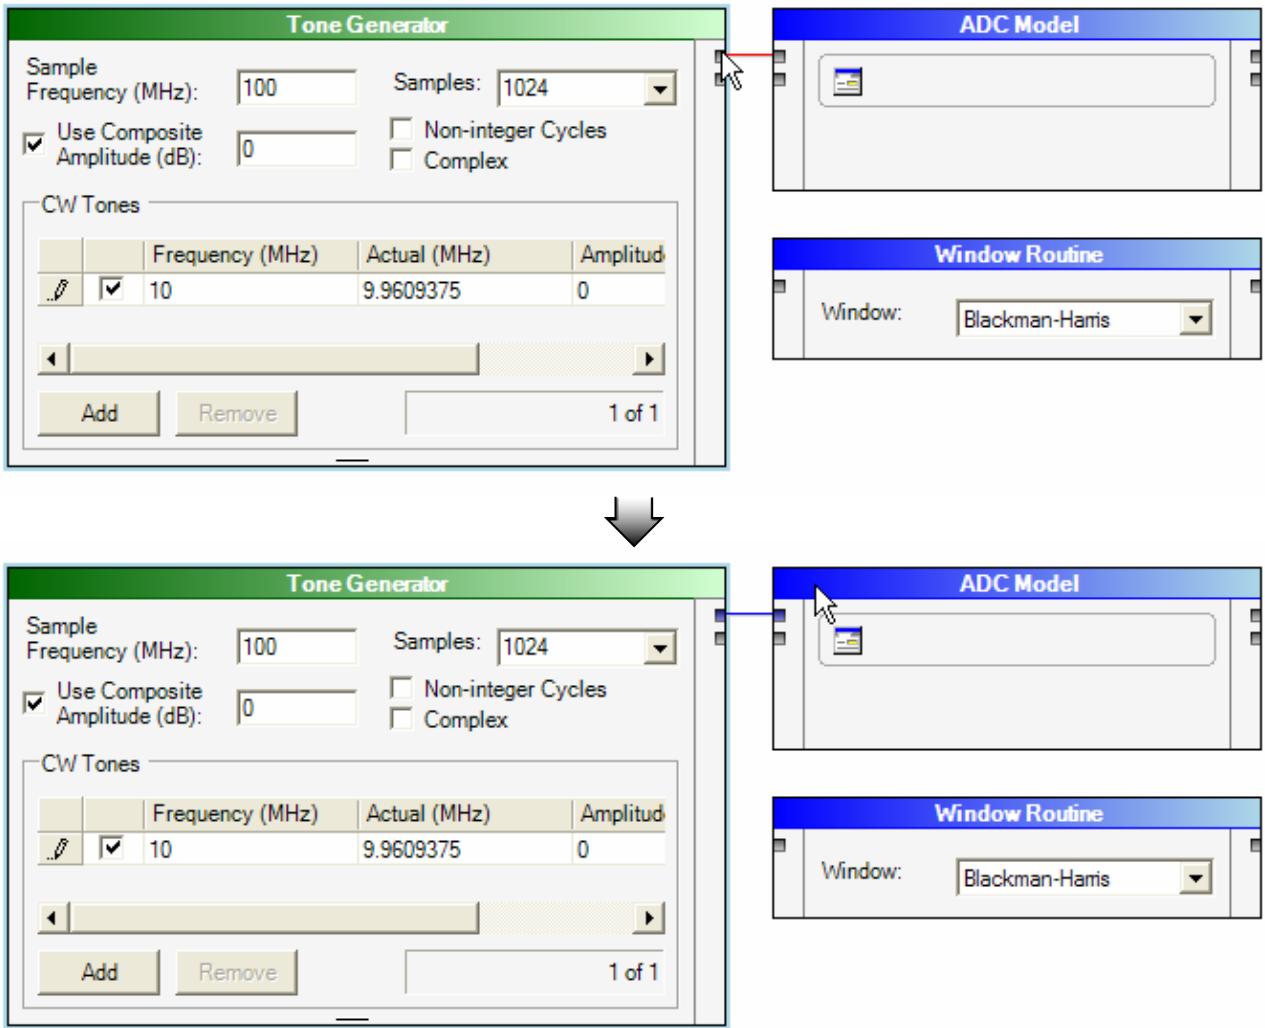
Tone Generator

Sample Frequency (MHz): 100

Samples: 1024

Use Composite Amplitude (dB): 0

Non-integer Cycles

Complex

CW Tones

| | | Frequency (MHz) | Actual (MHz) | Amplitud |
|---|---|---|---|---|
| | ☑ | 10 | 9.9609375 | 0 |

Add Remove 1 of 1

ADC Model

Window Routine

Window: Blackman-Harris

Tone Generator

Sample Frequency (MHz): 100

Samples: 1024

Use Composite Amplitude (dB): 0

Non-integer Cycles

Complex

CW Tones

| | | Frequency (MHz) | Actual (MHz) | Amplitud |
|---|---|---|---|---|
| | ☑ | 10 | 9.9609375 | 0 |

Add Remove 1 of 1

ADC Model

Window Routine

Window: Blackman-Harris